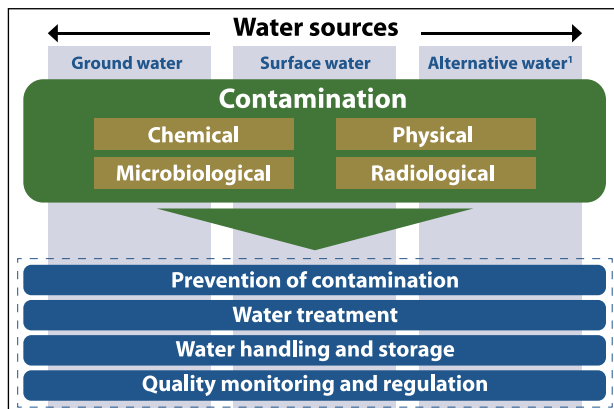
Water sources

Ground water

Surface water

Alternative water$^1$

Contamination

Chemical

Physical

Microbiological

Radiological

Prevention of contamination

Water treatment

Water handling and storage

Quality monitoring and regulation